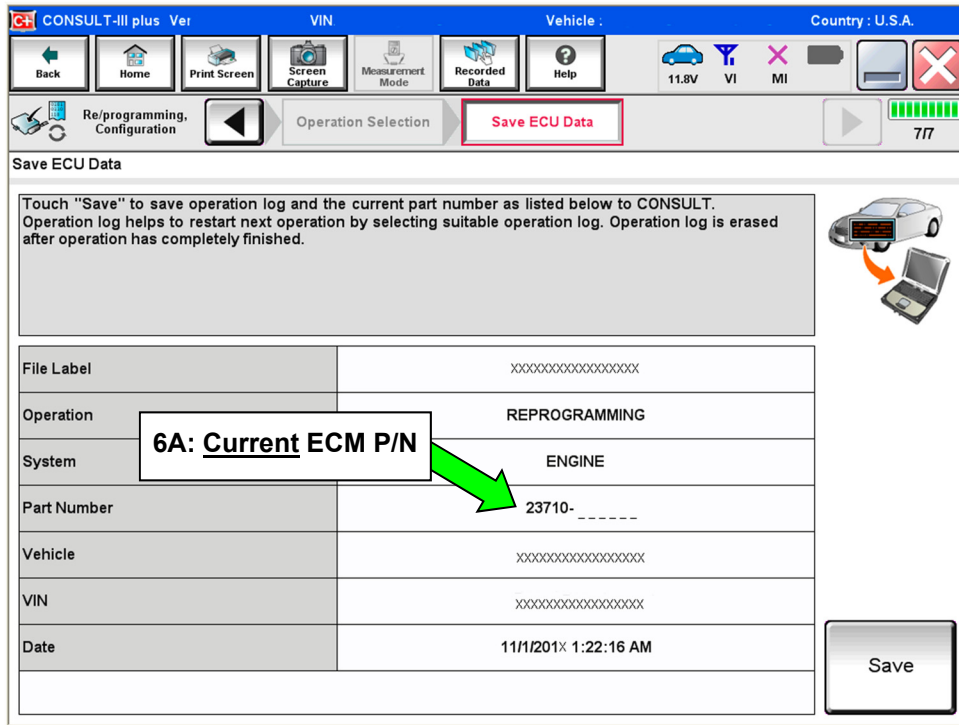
CONSULT-III plus Ver VIN Vehicle : Country : U.S.A.

Back Home Print Screen Screen Capture Measurement Mode Recorded Data Help 11.8V VI MI

Re/programming, Configuration Operation Selection Save ECU Data 7/7

Save ECU Data

Touch "Save" to save operation log and the current part number as listed below to CONSULT. Operation log helps to restart next operation by selecting suitable operation log. Operation log is erased after operation has completely finished.

| File Label | XXXXXXXXXXXXXXXXX |
|---|---|
| Operation | REPROGRAMMING |
| System | ENGINE |
| Part Number | 23710-\_\_\_\_\_\_ |
| Vehicle | XXXXXXXXXXXXXXXXX |
| VIN | XXXXXXXXXXXXXXXXX |
| Date | 11/1/201X 1:22:16 AM |

6A: Current ECM P/N

Save